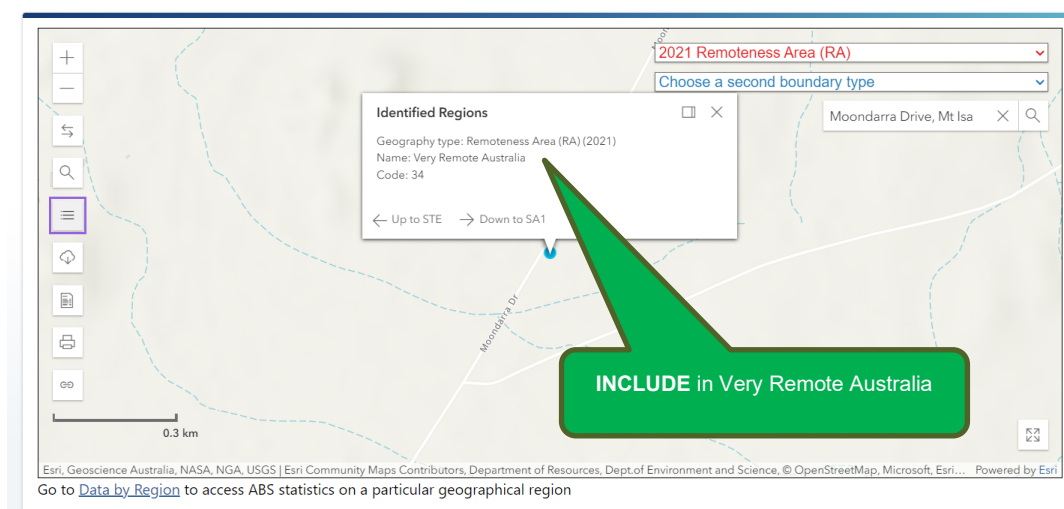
2021 Remoteness Area (RA)

Choose a second boundary type

Moondarra Drive, Mt Isa

Identified Regions

Geography type: Remoteness Area (RA) (2021)
Name: Very Remote Australia
Code: 34

Up to STE Down to SA1

Moondarra Dr

INCLUDE in Very Remote Australia

0.3 km

Esri, Geoscience Australia, NASA, NGA, USGS | Esri Community Maps Contributors, Department of Resources, Dept.of Environment and Science, © OpenStreetMap, Microsoft, Esri... Powered by Esri

Go to Data by Region to access ABS statistics on a particular geographical region